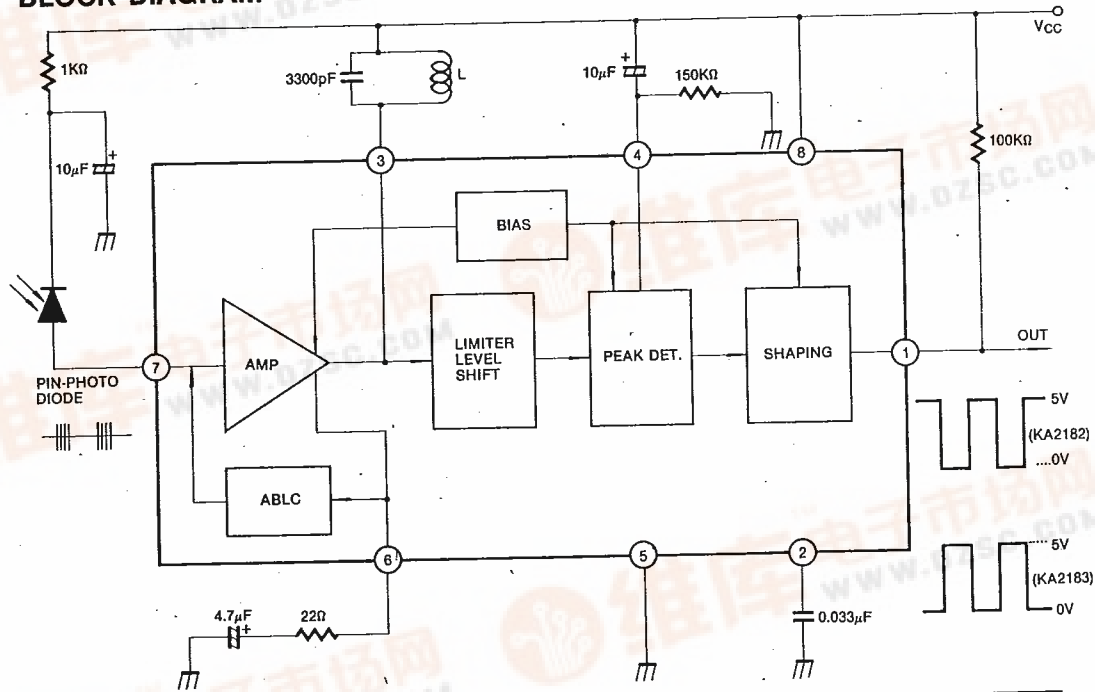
BLOCK DIAGRAM

$V_{CC}$

1KΩ

10μF

3300pF

L

10μF

150KΩ

100KΩ

3

4

8

BIAS

AMP

LIMITER LEVEL SHIFT

PEAK DET.

SHAPING

7

1

OUT

PIN-PHOTO DIODE

5V

(KA2182)

....0V

ABLC

6

5

2

5V

(KA2183)

0V

4.7μF

22Ω

0.033μF

www.dzsc.com